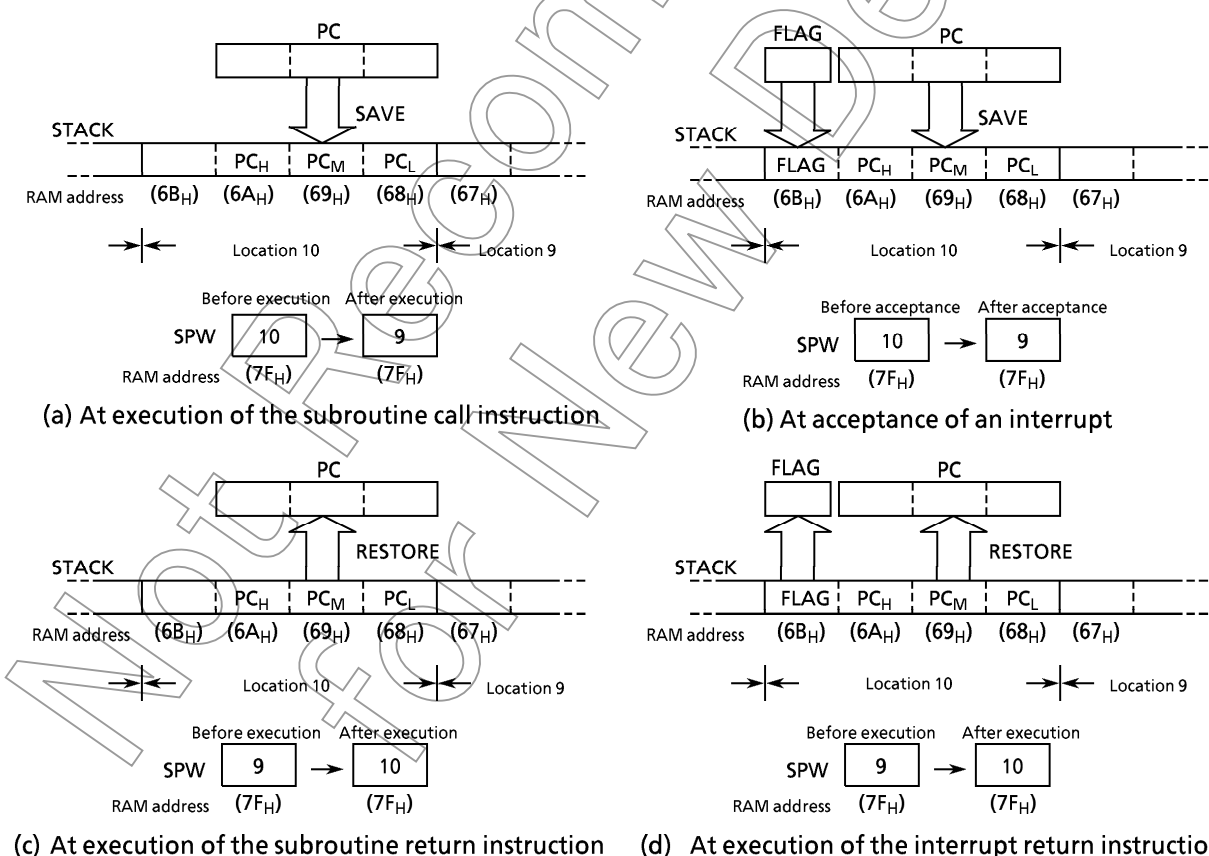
PC

SAVE

STACK

$PC_H$ $PC_M$ $PC_L$

RAM address $(6B_H)$ $(6A_H)$ $(69_H)$ $(68_H)$ $(67_H)$

Location 10 Location 9

Before execution After execution

SPW 10 → 9

RAM address $(7F_H)$ $(7F_H)$

(a) At execution of the subroutine call instruction

FLAG PC

SAVE

STACK

FLAG $PC_H$ $PC_M$ $PC_L$

RAM address $(6B_H)$ $(6A_H)$ $(69_H)$ $(68_H)$ $(67_H)$

Location 10 Location 9

Before acceptance After acceptance

SPW 10 → 9

RAM address $(7F_H)$ $(7F_H)$

(b) At acceptance of an interrupt

PC

RESTORE

STACK

$PC_H$ $PC_M$ $PC_L$

RAM address $(6B_H)$ $(6A_H)$ $(69_H)$ $(68_H)$ $(67_H)$

Location 10 Location 9

Before execution After execution

SPW 9 → 10

RAM address $(7F_H)$ $(7F_H)$

(c) At execution of the subroutine return instruction

FLAG PC

RESTORE

STACK

FLAG $PC_H$ $PC_M$ $PC_L$

RAM address $(6B_H)$ $(6A_H)$ $(69_H)$ $(68_H)$ $(67_H)$

Location 10 Location 9

Before execution After execution

SPW 9 → 10

RAM address $(7F_H)$ $(7F_H)$

(d) At execution of the interrupt return instructio

Not Recommended for New Design